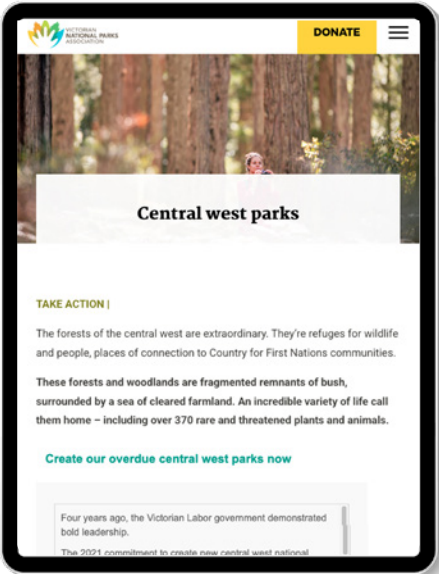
VICTORIAN NATIONAL PARKS ASSOCIATION

DONATE

Central west parks

TAKE ACTION |

The forests of the central west are extraordinary. They're refuges for wildlife and people, places of connection to Country for First Nations communities.

These forests and woodlands are fragmented remnants of bush, surrounded by a sea of cleared farmland. An incredible variety of life call them home – including over 370 rare and threatened plants and animals.

Create our overdue central west parks now

Four years ago, the Victorian Labor government demonstrated bold leadership.

The 2021 commitment to create new central west national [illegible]